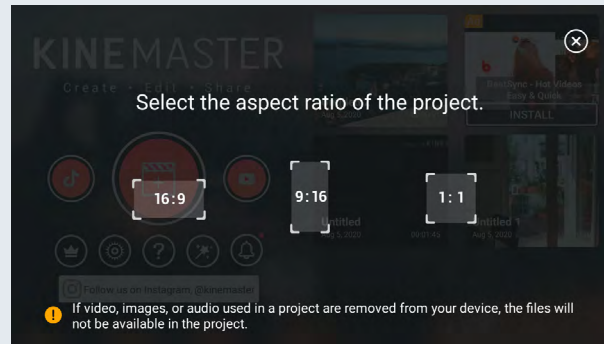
KINEMASTER

Create > Edit > Share

Select the aspect ratio of the project.

INSTALL

16:9

9:16

1:1

Untitled

Aug 5, 2020

Untitled

Aug 5, 2020

Follow us on Instagram @kinemaster

If video, images, or audio used in a project are removed from your device, the files will not be available in the project.